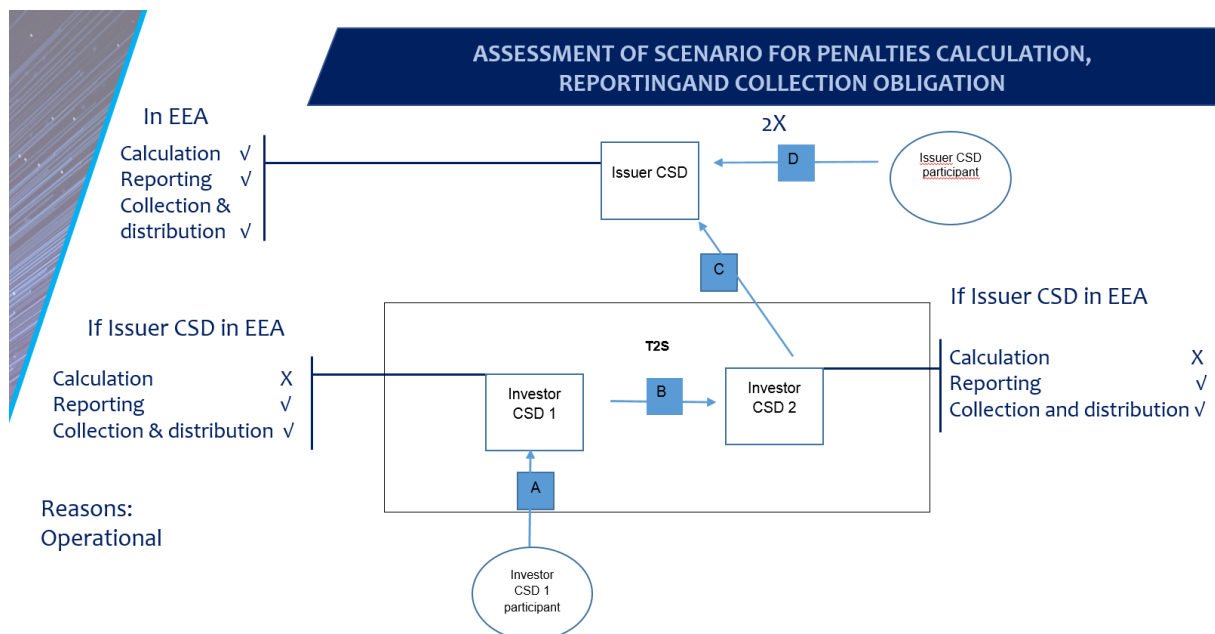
ASSESSMENT OF SCENARIO FOR PENALTIES CALCULATION, REPORTINGAND COLLECTION OBLIGATION

In EEA

Calculation √
Reporting √
Collection & distribution √

2X

Issuer CSD

D

Issuer CSD participant

C

If Issuer CSD in EEA

Calculation X
Reporting √
Collection and distribution √

If Issuer CSD in EEA

Calculation X
Reporting √
Collection & distribution √

T2S

Investor CSD 1

B

Investor CSD 2

A

Reasons:
Operational

Investor CSD 1 participant